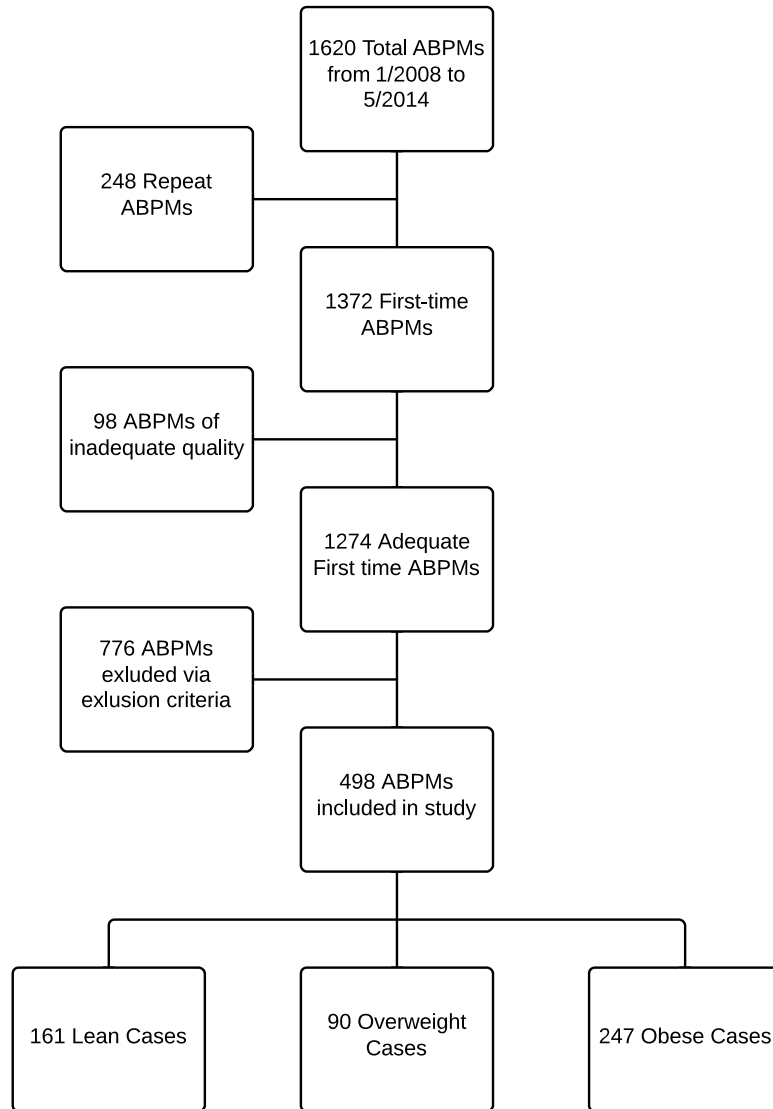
1620 Total ABPMs from 1/2008 to 5/2014

248 Repeat ABPMs

1372 First-time ABPMs

98 ABPMs of inadequate quality

1274 Adequate First time ABPMs

776 ABPMs exluded via exlusion criteria

498 ABPMs included in study

161 Lean Cases

90 Overweight Cases

247 Obese Cases